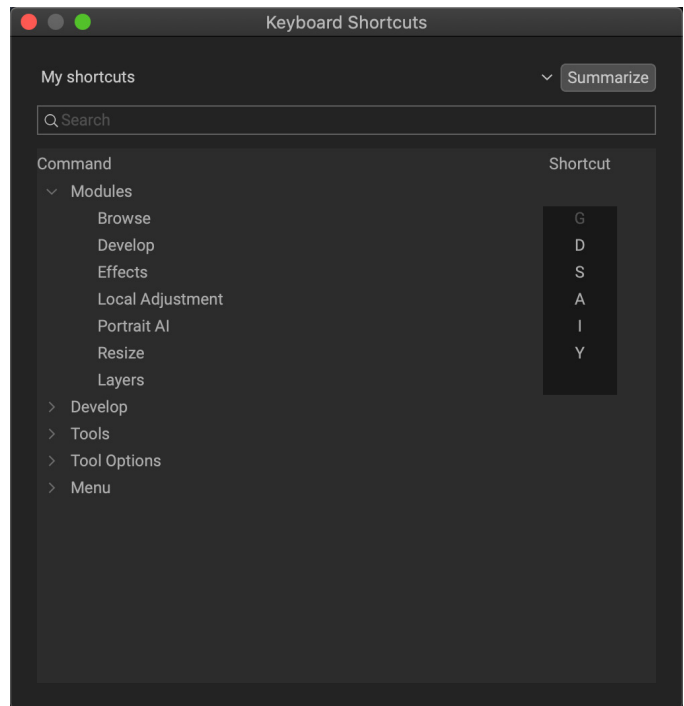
Keyboard Shortcuts

My shortcuts

Summarize

Search

| Command | Shortcut |
|---|---|
| Modules | |
| Browse | G |
| Develop | D |
| Effects | S |
| Local Adjustment | A |
| Portrait AI | I |
| Resize | Y |
| Layers | |
| Develop | |
| Tools | |
| Tool Options | |
| Menu | |